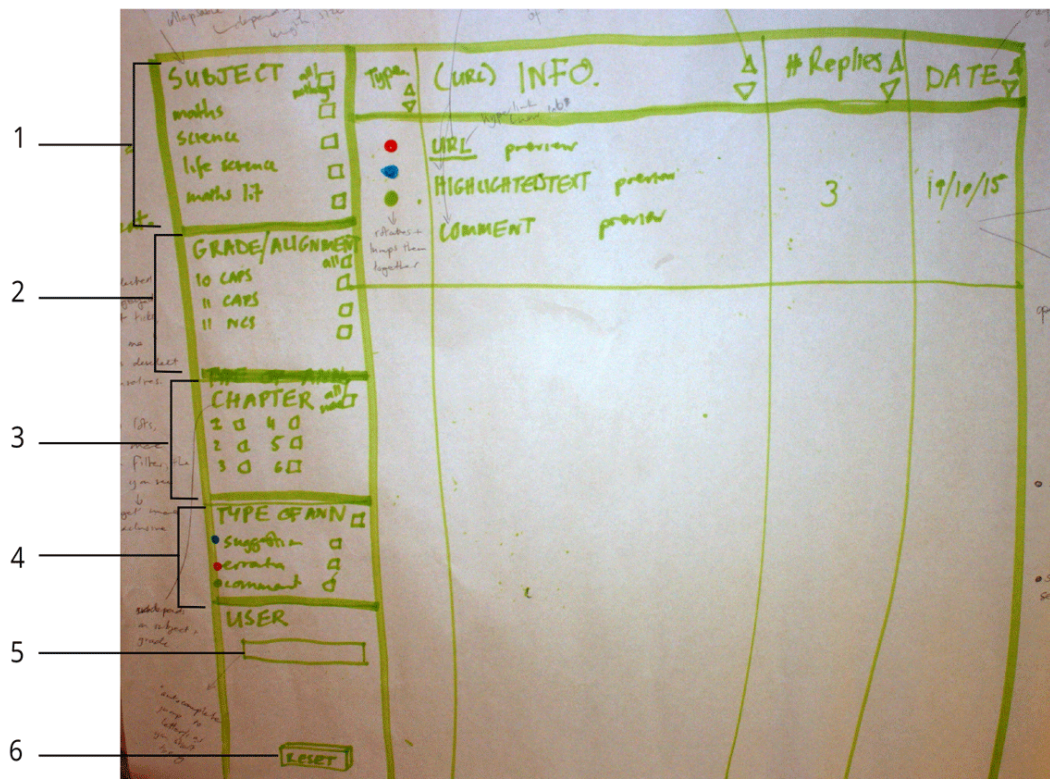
1
2
3
4
5
6

SUBJECT all/nothing
maths
science
life science
maths lit

GRADE/ALIGNMENT all
10 CAPS
11 CAPS
11 NCS

CHAPTER all/none
1 4
2 5
3 6

TYPE OF ANN
suggestion
errata
comment

USER

RESET

Type
(URL) INFO.
# Replies
DATE

URL preview
HIGHLIGHTEDTEXT preview
COMMENT preview
3
19/10/15

rotates + brings them together

auto complete